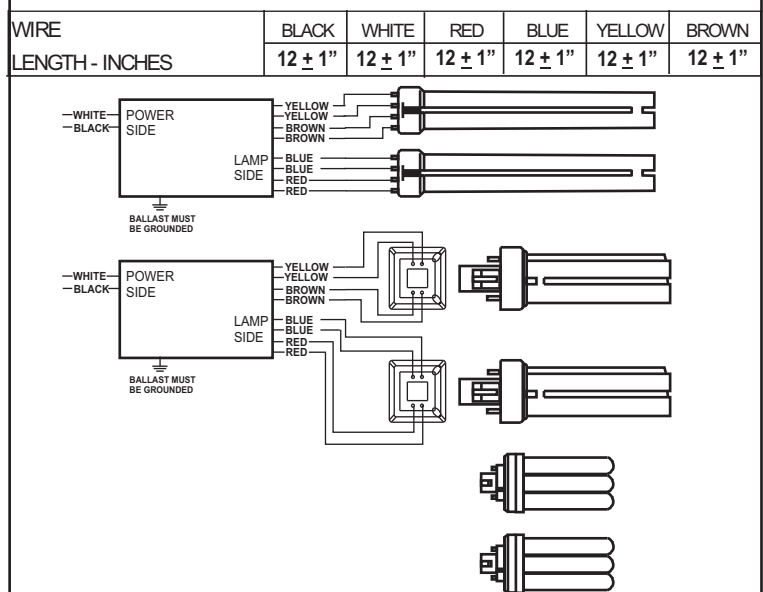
| WIRE | BLACK | WHITE | RED | BLUE | YELLOW | BROWN |
|---|---|---|---|---|---|---|
| LENGTH - INCHES | $12 \pm 1$" | $12 \pm 1$" | $12 \pm 1$" | $12 \pm 1$" | $12 \pm 1$" | $12 \pm 1$" |

WHITE
BLACK
POWER SIDE
YELLOW
YELLOW
BROWN
BROWN
LAMP SIDE
BLUE
BLUE
RED
RED
BALLAST MUST BE GROUNDED

WHITE
BLACK
POWER SIDE
YELLOW
YELLOW
BROWN
BROWN
LAMP SIDE
BLUE
BLUE
RED
RED
BALLAST MUST BE GROUNDED